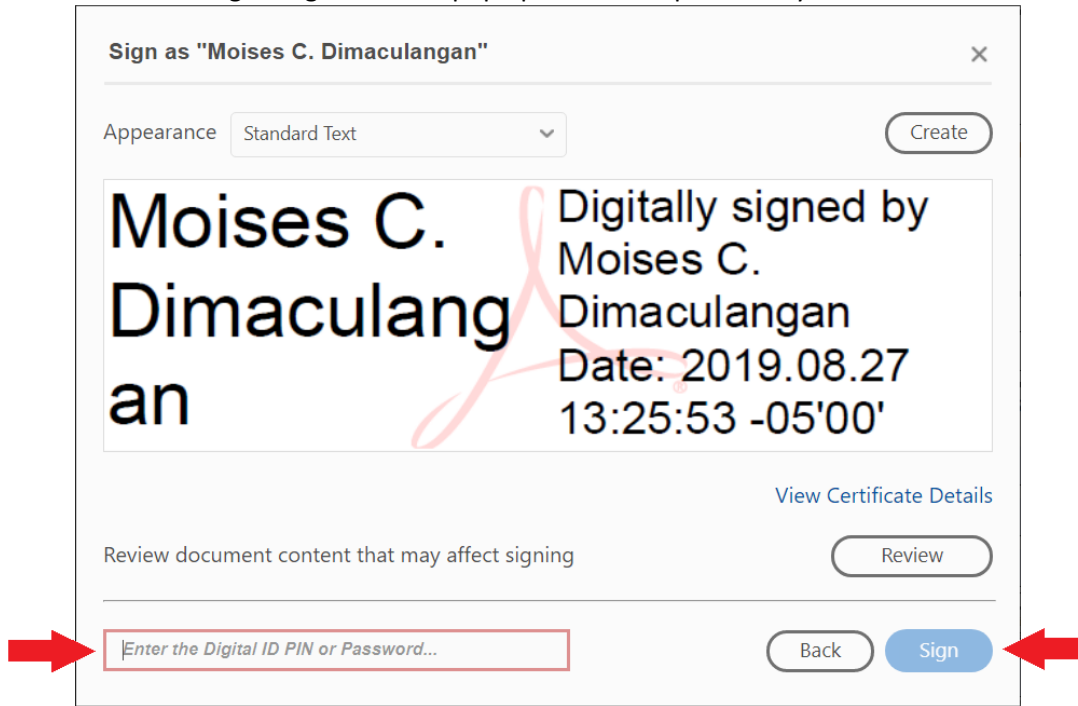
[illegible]

Sign as "Moises C. Dimaculangan"

×

Appearance Standard Text

Create

Moises C. Dimaculangan

Digitally signed by Moises C. Dimaculangan
Date: 2019.08.27 13:25:53 -05'00'

View Certificate Details

Review document content that may affect signing

Review

Enter the Digital ID PIN or Password...

Back

Sign